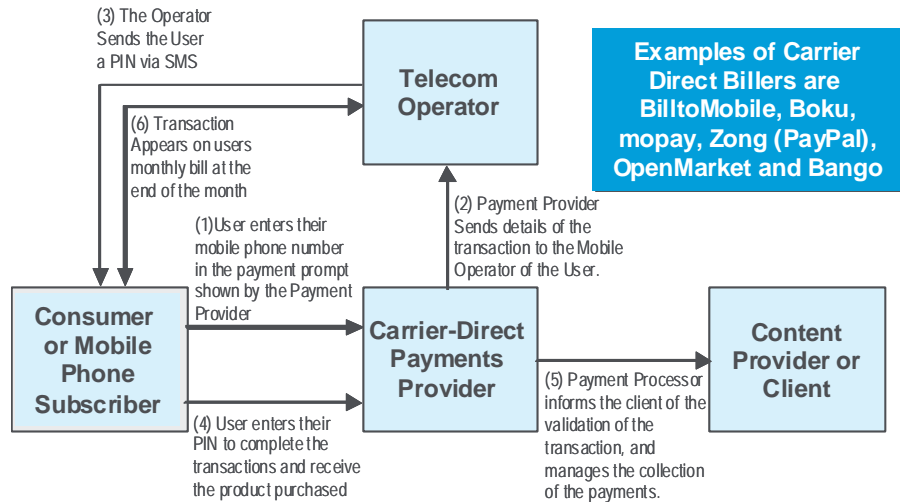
(3) The Operator Sends the User a PIN via SMS

Telecom Operator

Examples of Carrier Direct Billers are BilltoMobile, Boku, mopay, Zong (PayPal), OpenMarket and Bango

(6) Transaction Appears on users monthly bill at the end of the month

(2) Payment Provider Sends details of the transaction to the Mobile Operator of the User.

(1)User enters their mobile phone number in the payment prompt shown by the Payment Provider

Consumer or Mobile Phone Subscriber

Carrier-Direct Payments Provider

Content Provider or Client

(4) User enters their PIN to complete the transactions and receive the product purchased

(5) Payment Processor informs the client of the validation of the transaction, and manages the collection of the payments.